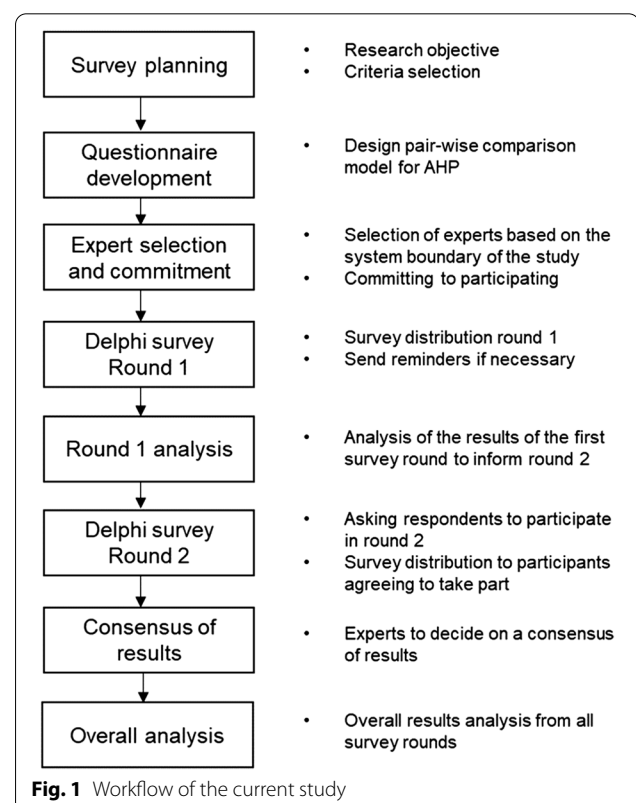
Survey planning

• Research objective
• Criteria selection

Questionnaire development

• Design pair-wise comparison model for AHP

Expert selection and commitment

• Selection of experts based on the system boundary of the study
• Committing to participating

Delphi survey Round 1

• Survey distribution round 1
• Send reminders if necessary

Round 1 analysis

• Analysis of the results of the first survey round to inform round 2

Delphi survey Round 2

• Asking respondents to participate in round 2
• Survey distribution to participants agreeing to take part

Consensus of results

• Experts to decide on a consensus of results

Overall analysis

• Overall results analysis from all survey rounds

**Fig. 1** Workflow of the current study